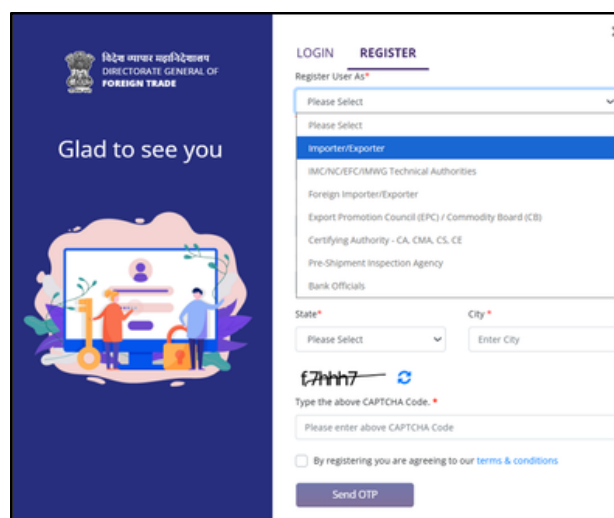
विदेश व्यापार महानिदेशालय
DIRECTORATE GENERAL OF
FOREIGN TRADE

Glad to see you

LOGIN REGISTER

Register User As*

Please Select

Please Select
Importer/Exporter
IMC/NC/EFC/IMWG Technical Authorities
Foreign Importer/Exporter
Export Promotion Council (EPC) / Commodity Board (CB)
Certifying Authority - CA, CMA, CS, CE
Pre-Shipment Inspection Agency
Bank Officials

State*
Please Select

City *
Enter City

f7hhh7

Type the above CAPTCHA Code. *
Please enter above CAPTCHA Code

By registering you are agreeing to our terms & conditions

Send OTP